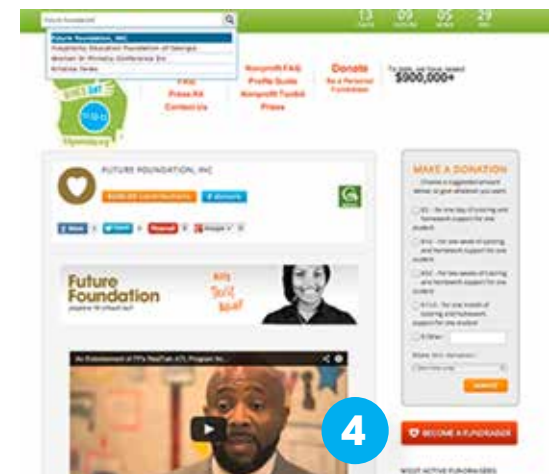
Future Foundation

Future Foundation, INC
Hospitality Education Foundation of Georgia
Women in Ministry Conference Inc
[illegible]

13 DAYS 09 HOURS 05 MINS 29 SECS

FAQ
Press Kit
Contact Us

Nonprofit FAQ
Profile Guide
Nonprofit Toolkit
Prizes

Donate
Be a Personal Fundraiser

To date, we have raised
$900,000+

FUTURE FOUNDATION, INC

$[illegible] contributions

MAKE A DONATION

Future Foundation

Kids Build Kids!

An Endorsement of FF's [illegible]

4

BECOME A FUNDRAISER

MOST ACTIVE FUNDRAISERS